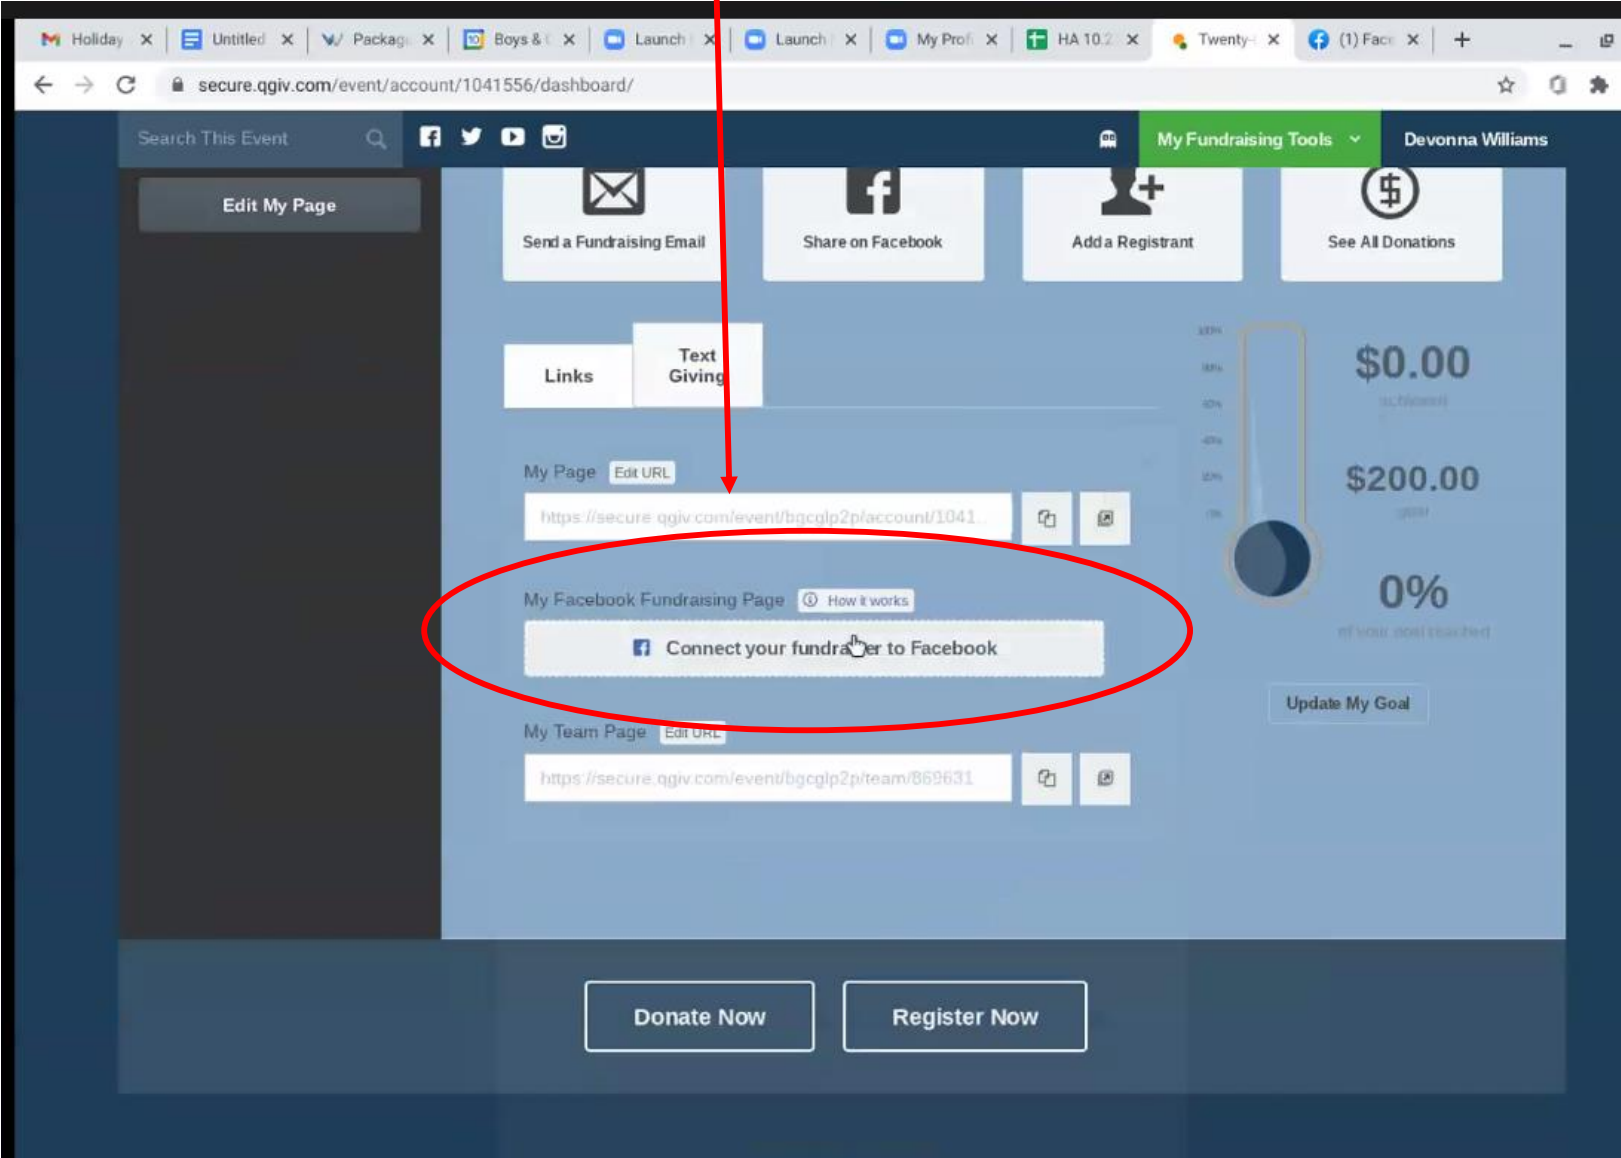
Holiday × Untitled × Packag × Boys & × Launch × Launch × My Prof × HA 10.2 × Twenty × (1) Face × +

secure.qgiv.com/event/account/1041556/dashboard/

Search This Event

My Fundraising Tools

Devonna Williams

Edit My Page

Send a Fundraising Email

Share on Facebook

Add a Registrant

See All Donations

Links

Text Giving

My Page Edit URL

https://secure.qgiv.com/event/bgcglp2p/account/1041...

My Facebook Fundraising Page How it works

Connect your fundra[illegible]er to Facebook

My Team Page Edit URL

https://secure.qgiv.com/event/bgcglp2p/team/869631

$0.00

achieved

$200.00

goal

0%

of your goal reached

Update My Goal

Donate Now

Register Now